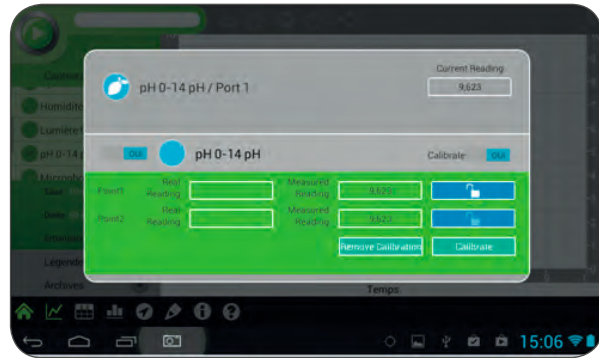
Current Reading

pH 0-14 pH / Port 1

9,623

Oui

pH 0-14 pH

Calibrate

Oui

Point1

Real Reading

Measured Reading

9,623

Point2

Real Reading

Measured Reading

9,623

Remove Calibration

Calibrate

Capteur

Humidité

Lumière

pH 0-14 p

Microbo

Legende

Archives

Temps

15:06